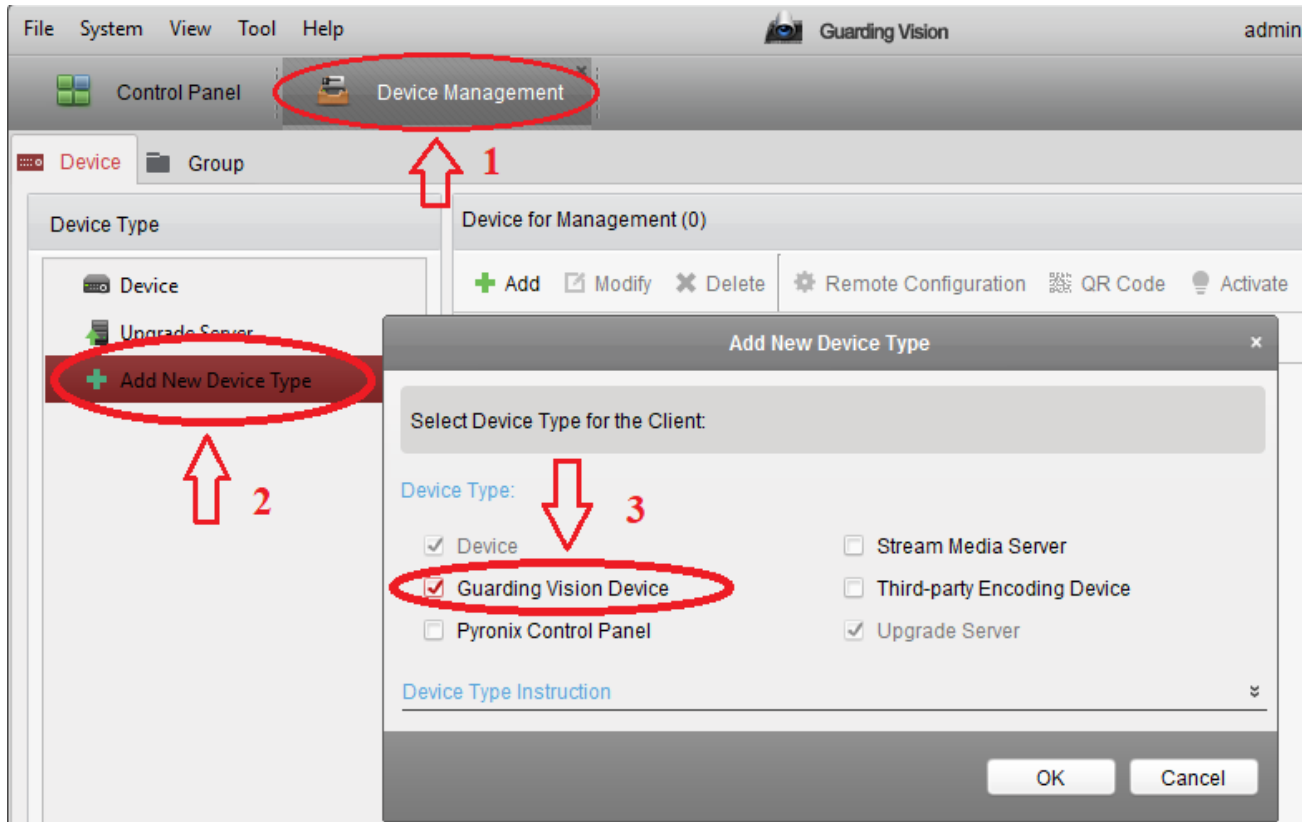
File System View Tool Help

Guarding Vision

admin

Control Panel

Device Management

1

Device

Group

Device Type

Device for Management (0)

Device

Upgrade Server

Add New Device Type

2

Add

Modify

Delete

Remote Configuration

QR Code

Activate

Add New Device Type

Select Device Type for the Client:

Device Type:

3

Device

Stream Media Server

Guarding Vision Device

Third-party Encoding Device

Pyronix Control Panel

Upgrade Server

Device Type Instruction

OK

Cancel